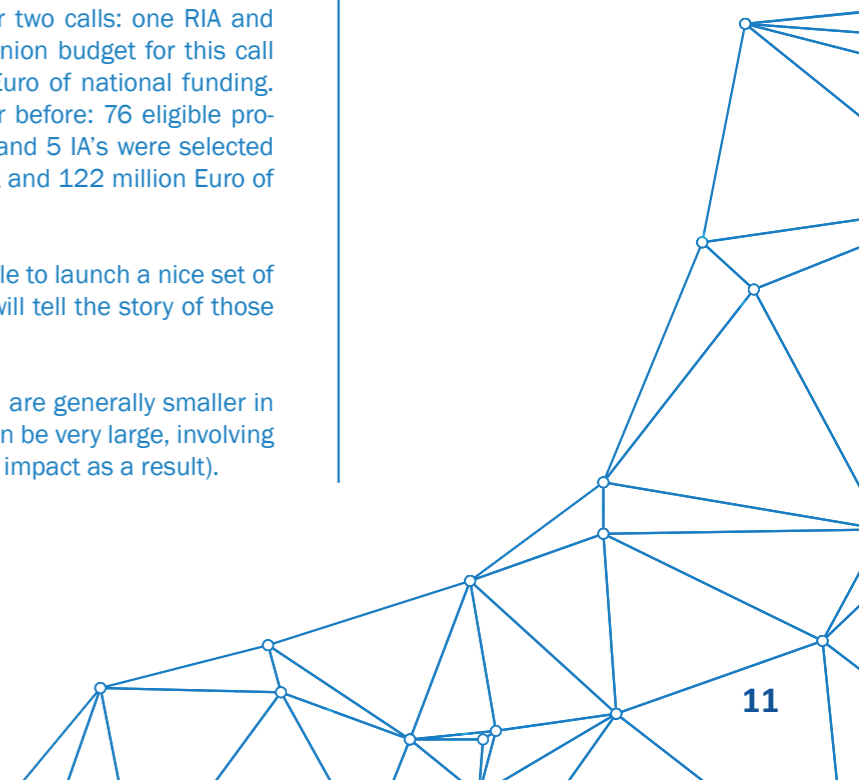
r two calls: one RIA and nion budget for this call Euro of national funding. r before: 76 eligible proand 5 IA's were selected and 122 million Euro of

le to launch a nice set of will tell the story of those

are generally smaller in n be very large, involving impact as a result).

11